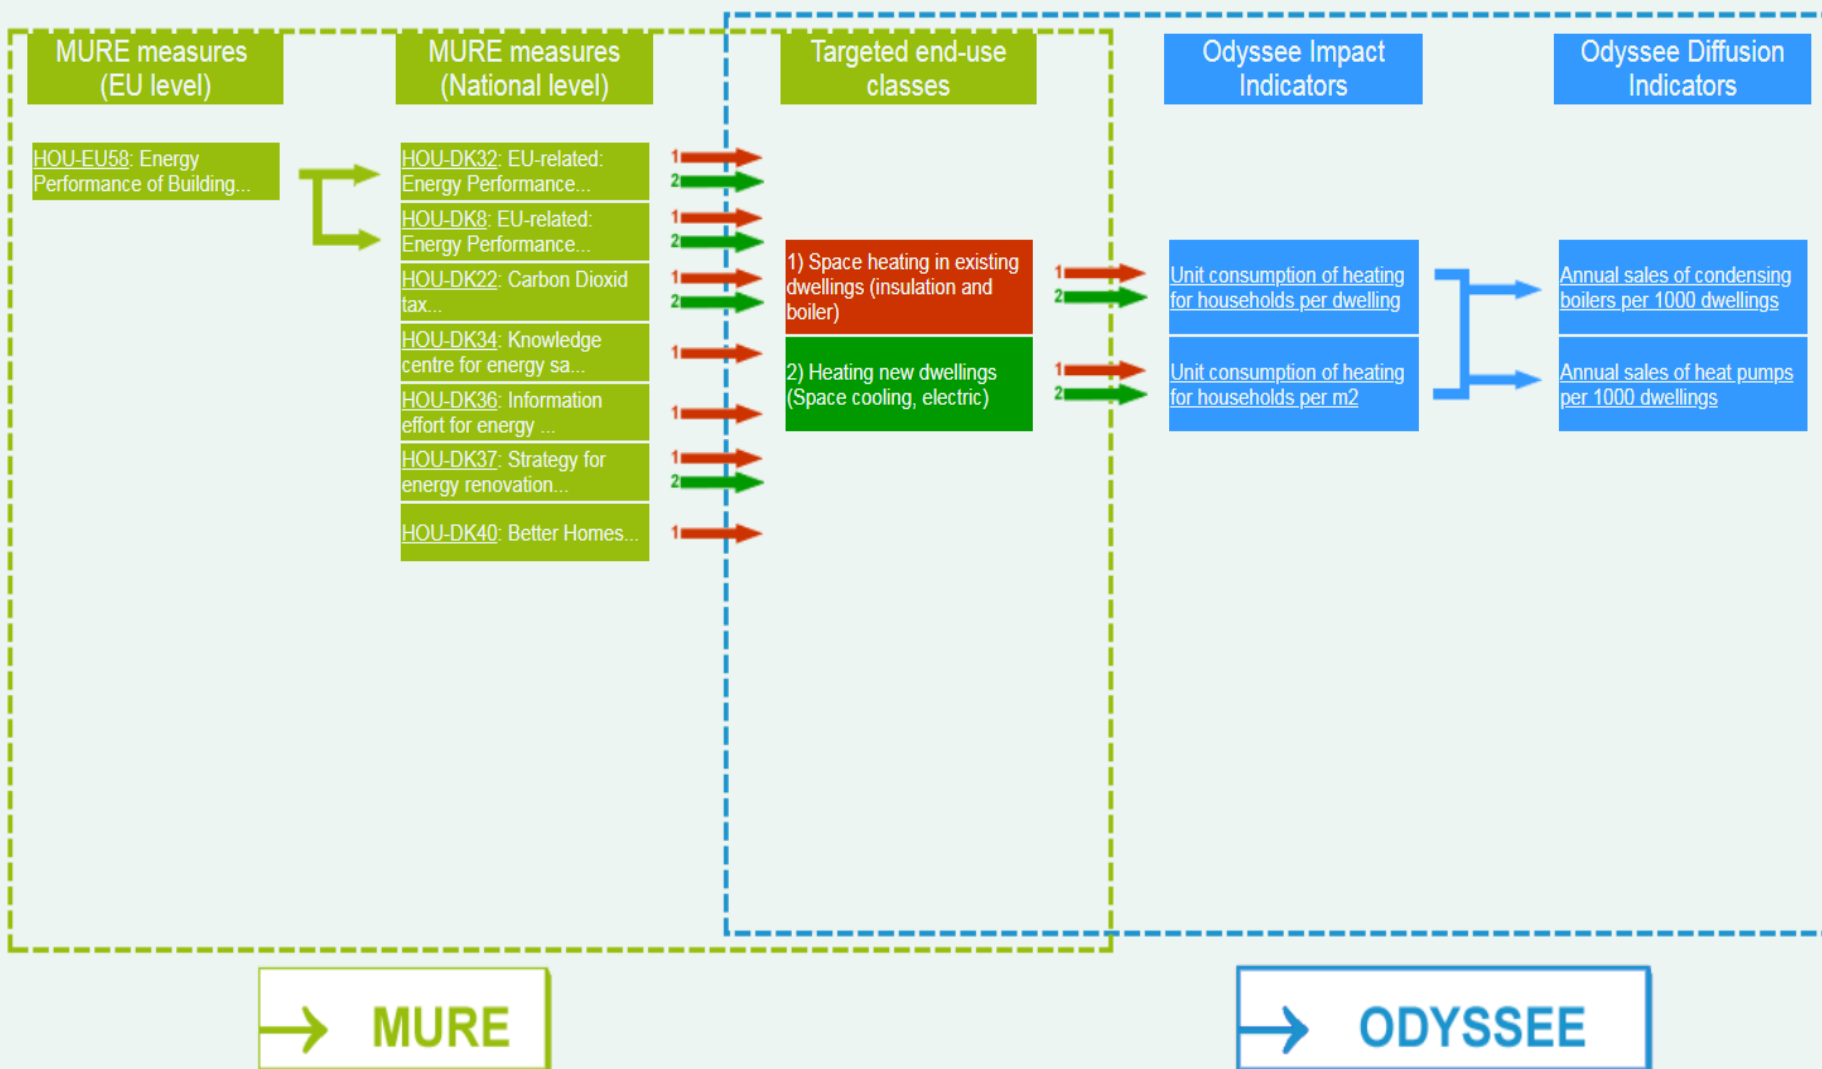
MURE measures (EU level)

MURE measures (National level)

Targeted end-use classes

Odyssee Impact Indicators

Odyssee Diffusion Indicators

HOU-EU58: Energy Performance of Building...

HOU-DK32: EU-related: Energy Performance...

1

2

HOU-DK8: EU-related: Energy Performance...

1

2

HOU-DK22: Carbon Dioxid tax...

1

2

HOU-DK34: Knowledge centre for energy sa...

1

HOU-DK36: Information effort for energy ...

1

HOU-DK37: Strategy for energy renovation...

1

2

HOU-DK40: Better Homes...

1

1) Space heating in existing dwellings (insulation and boiler)

2) Heating new dwellings (Space cooling, electric)

1

2

1

2

Unit consumption of heating for households per dwelling

Unit consumption of heating for households per m2

Annual sales of condensing boilers per 1000 dwellings

Annual sales of heat pumps per 1000 dwellings

MURE

ODYSSEE